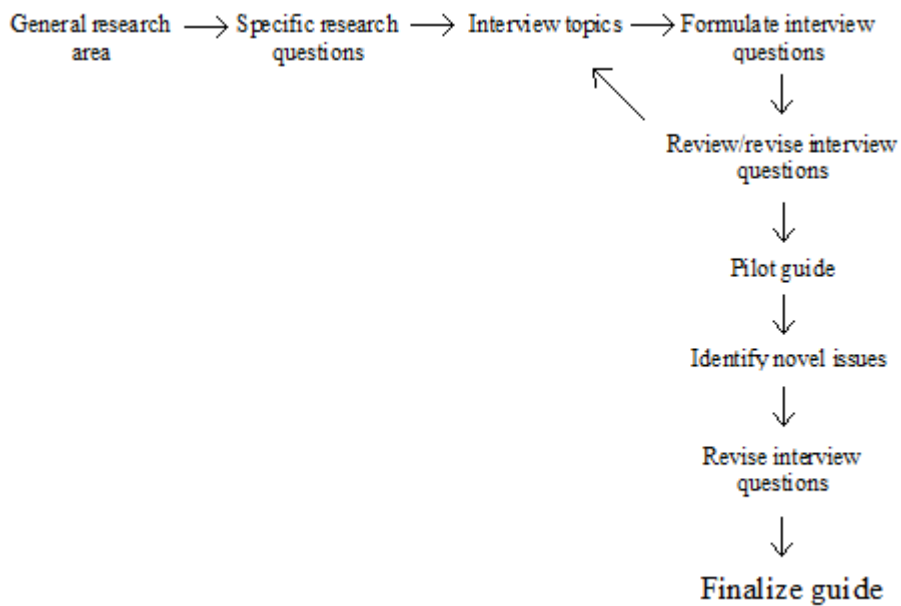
General research area

Specific research questions

Interview topics

Formulate interview questions

Review/revise interview questions

Pilot guide

Identify novel issues

Revise interview questions

Finalize guide